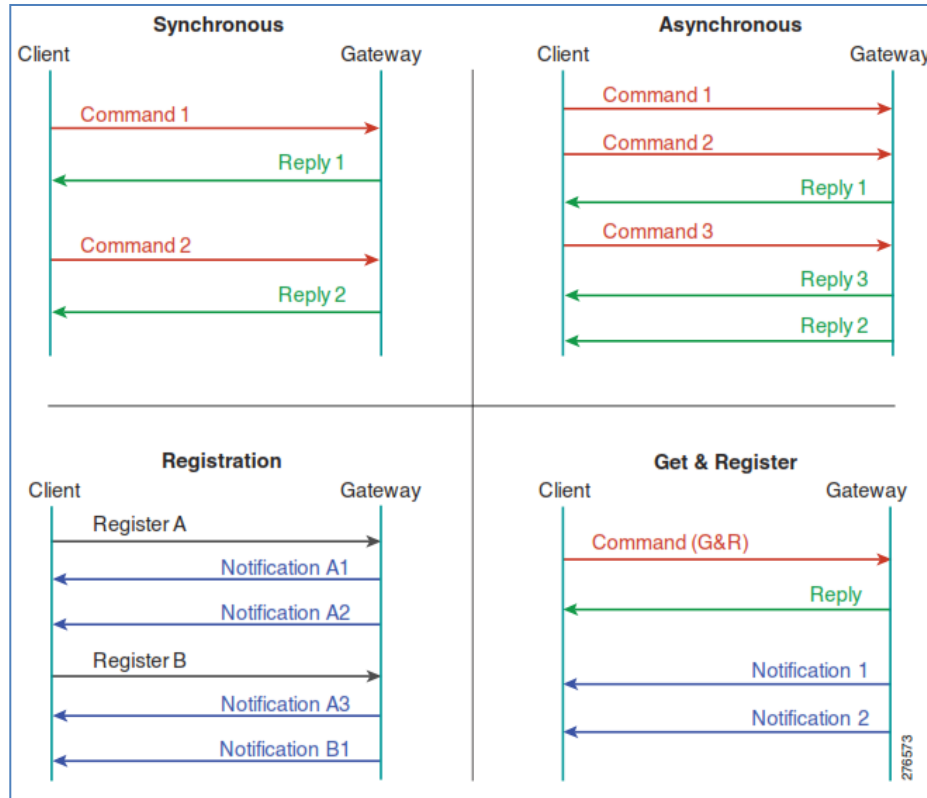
Synchronous

Client

Gateway

Command 1

Reply 1

Command 2

Reply 2

Asynchronous

Client

Gateway

Command 1

Command 2

Reply 1

Command 3

Reply 3

Reply 2

Registration

Client

Gateway

Register A

Notification A1

Notification A2

Register B

Notification A3

Notification B1

Get & Register

Client

Gateway

Command (G&R)

Reply

Notification 1

Notification 2

276573